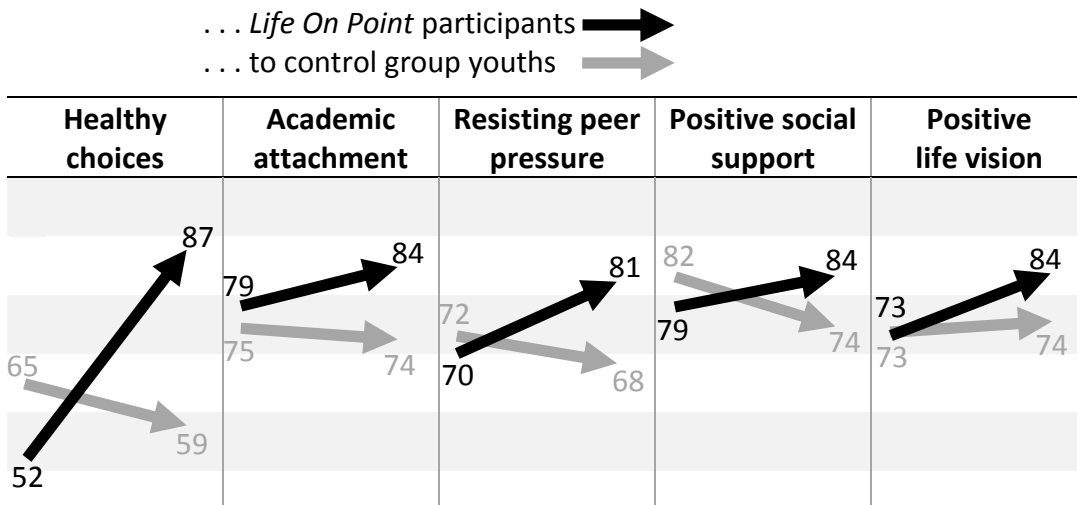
. . . *Life On Point* participants
. . . to control group youths

| Healthy choices | Academic attachment | Resisting peer pressure | Positive social support | Positive life vision |
|---|---|---|---|---|
| 87 | 79 84 | 81 | 82 84 | 84 |
| 65 59 | 75 74 | 72 70 68 | 79 74 | 73 73 74 |
| 52 | | | | |